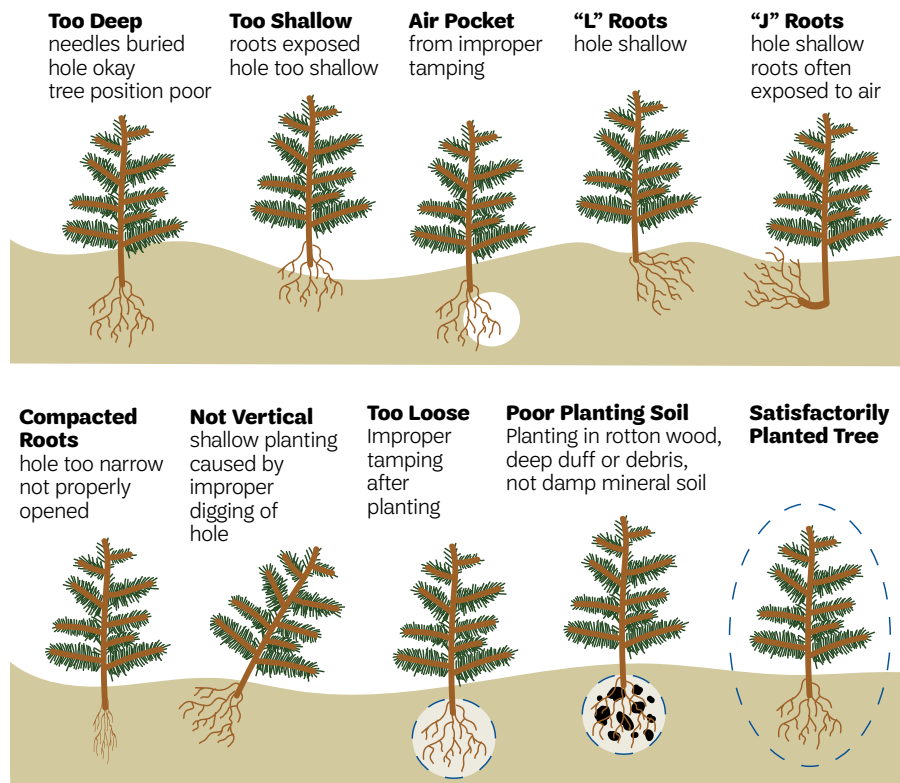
**Too Deep**
needles buried
hole okay
tree position poor

**Too Shallow**
roots exposed
hole too shallow

**Air Pocket**
from improper tamping

**"L" Roots**
hole shallow

**"J" Roots**
hole shallow
roots often exposed to air

**Compacted Roots**
hole too narrow
not properly opened

**Not Vertical**
shallow planting caused by improper digging of hole

**Too Loose**
Improper tamping after planting

**Poor Planting Soil**
Planting in rotton wood, deep duff or debris, not damp mineral soil

**Satisfactorily Planted Tree**